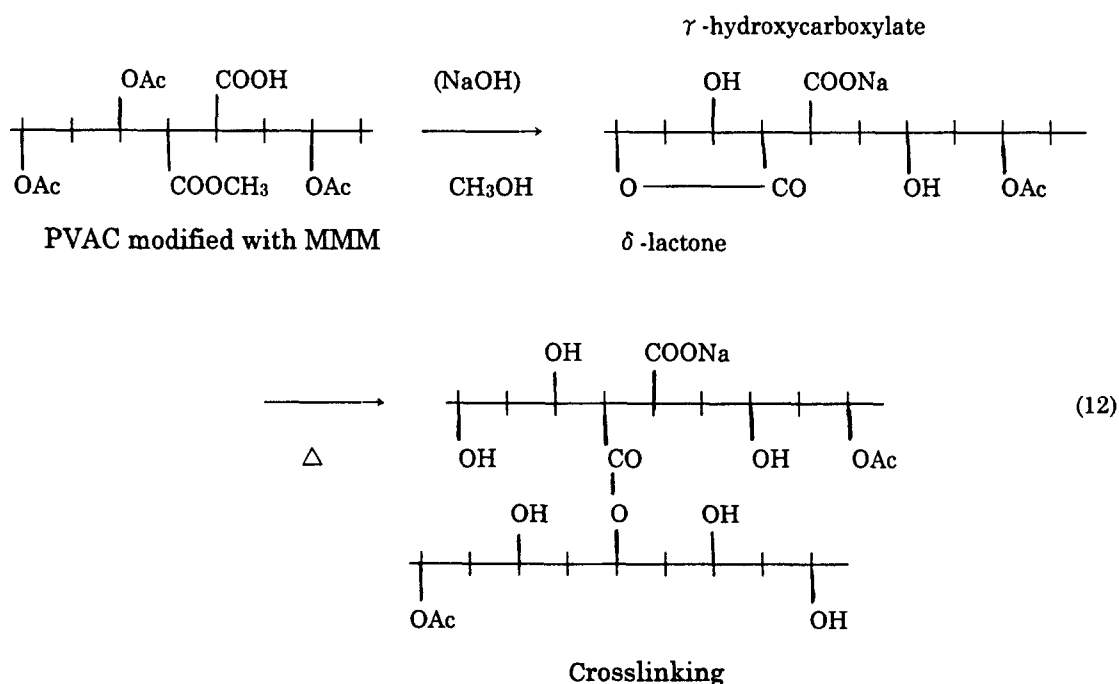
$\gamma$-hydroxycarboxylate

OAc COOH

OAc COOCH$_3$ OAc

PVAC modified with MMM

(NaOH)

CH$_3$OH

OH COONa

O CO OH OAc

$\delta$-lactone

$\Delta$

OH COONa

OH CO OH OAc

OH O OH

OAc OH

(12)

Crosslinking